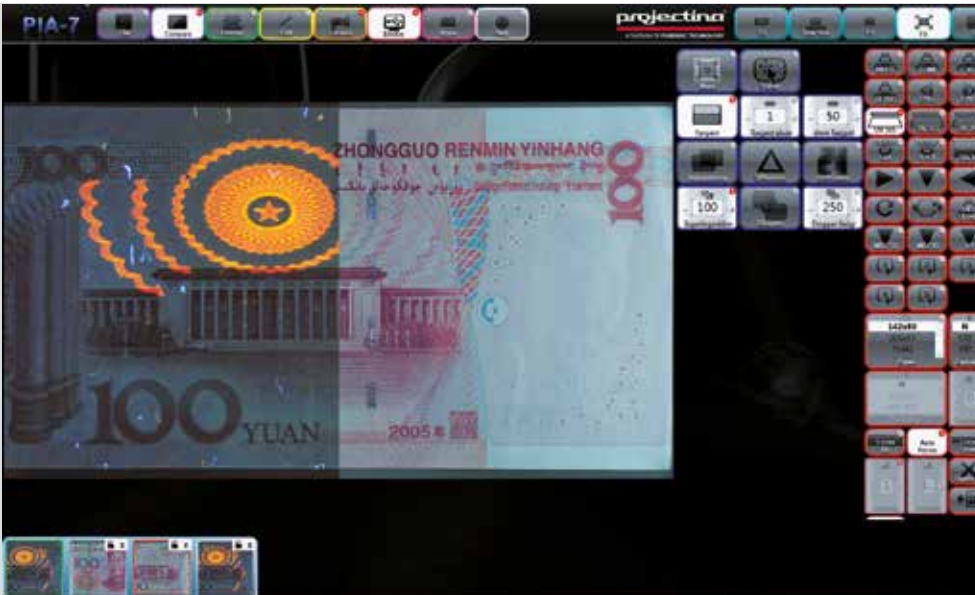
PIA-7

File Compare Enhance Tools Camera Blocks Tools Tools

projectina
A FORENSIC TECHNOLOGY

Move Pan Zoom Fit

Target 1 Separation 50 Grid Target

100 250

ZHONGGUO RENMIN YINHANG

100

100

100 YUAN

2005年

142x80

Auto Focus